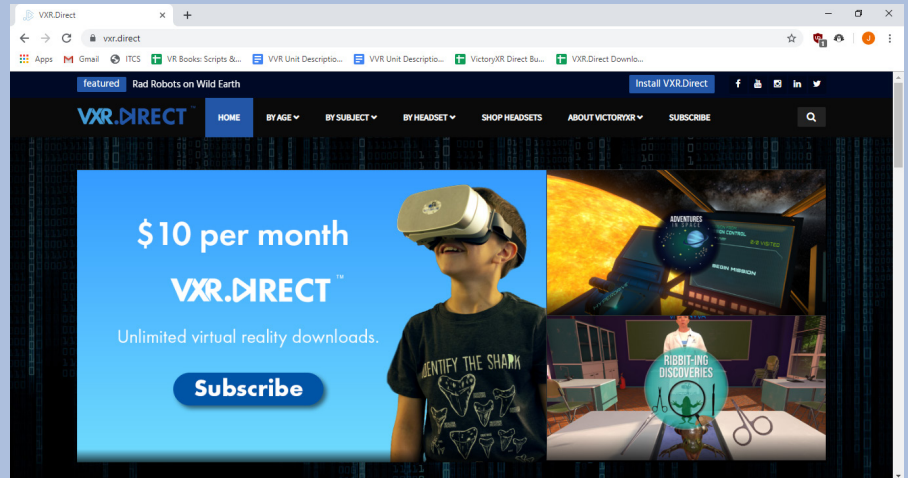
VXR.Direct ×
+
vxr.direct
Apps Gmail ITCS VR Books: Scripts &... VVR Unit Descriptio... VVR Unit Descriptio... VictoryXR Direct Bu... VXR.Direct Downlo...

featured Rad Robots on Wild Earth
Install VXR.Direct

VXR.DIRECT™
HOME BY AGE BY SUBJECT BY HEADSET SHOP HEADSETS ABOUT VICTORYXR SUBSCRIBE

$10 per month
VXR.DIRECT™
Unlimited virtual reality downloads.
Subscribe

IDENTIFY THE SHARK

ADVENTURES IN SPACE
MISSION CONTROL
BEGIN MISSION

RIBBIT-ING DISCOVERIES